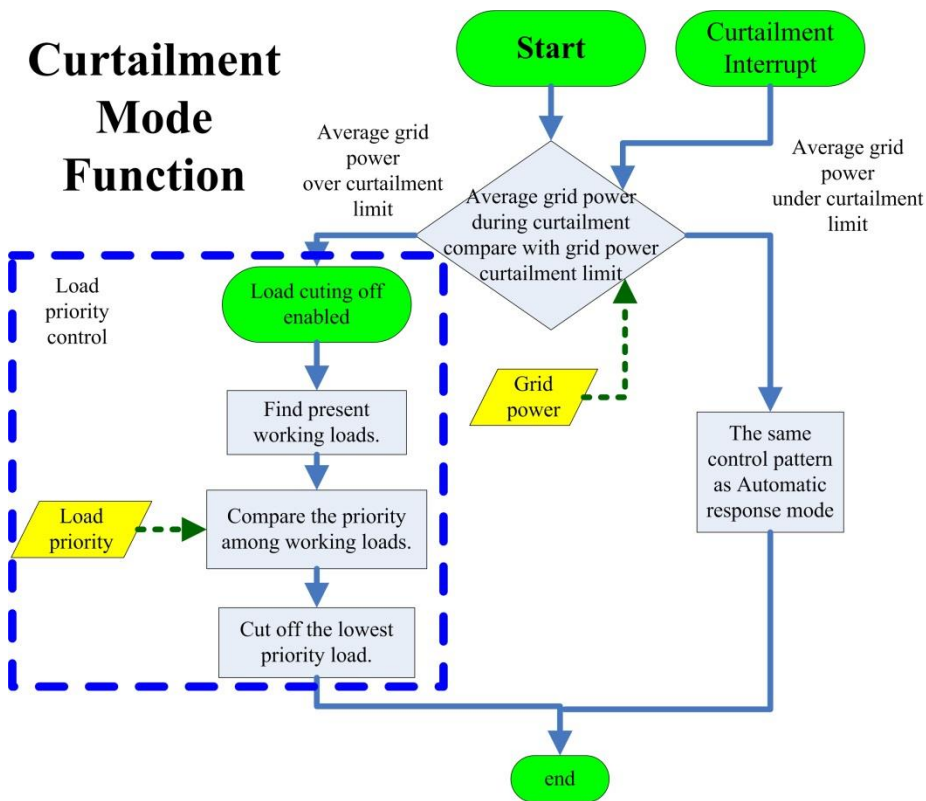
Curtailment Mode Function

Start

Curtailment Interrupt

Average grid power over curtailment limit

Average grid power during curtailment compare with grid power curtailment limit

Average grid power under curtailment limit

Load priority control

Load cuting off enabled

Find present working loads.

Load priority

Compare the priority among working loads.

Cut off the lowest priority load.

Grid power

The same control pattern as Automatic response mode

end